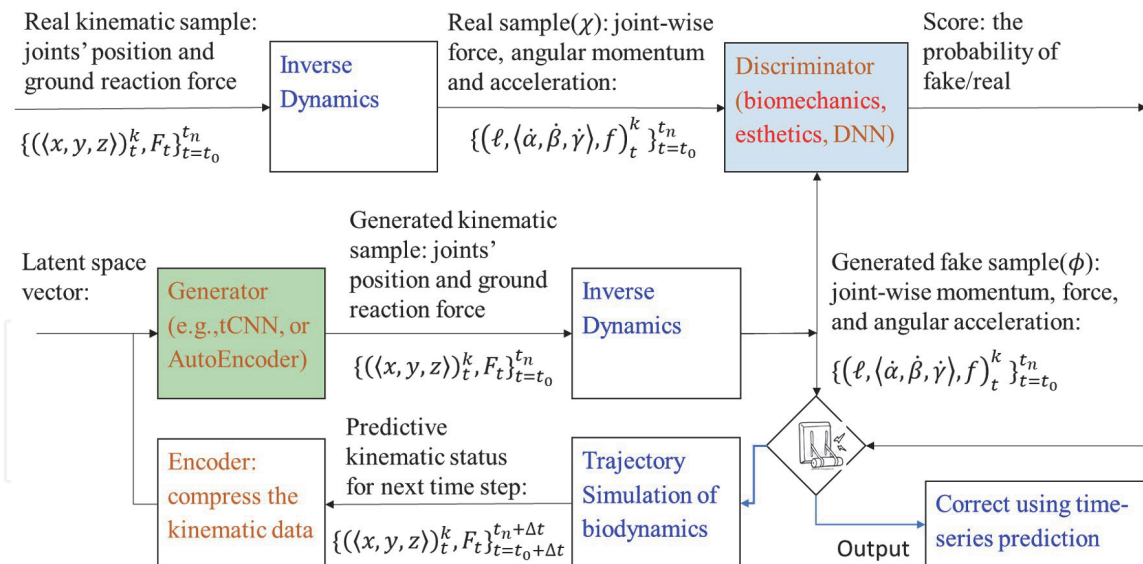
Real kinematic sample: joints' position and ground reaction force

$\{(\langle x,y,z\rangle)_t^k, F_t\}_{t=t_0}^{t_n}$

Inverse Dynamics

Real sample($\chi$): joint-wise force, angular momentum and acceleration:

$\{(\ell,\langle\dot{\alpha},\dot{\beta},\dot{\gamma}\rangle,f)_t^k\}_{t=t_0}^{t_n}$

Discriminator (biomechanics, esthetics, DNN)

Score: the probability of fake/real

Latent space vector:

Generator (e.g.,tCNN, or AutoEncoder)

Generated kinematic sample: joints' position and ground reaction force

$\{(\langle x,y,z\rangle)_t^k, F_t\}_{t=t_0}^{t_n}$

Inverse Dynamics

Generated fake sample($\phi$): joint-wise momentum, force, and angular acceleration:

$\{(\ell,\langle\dot{\alpha},\dot{\beta},\dot{\gamma}\rangle,f)_t^k\}_{t=t_0}^{t_n}$

Encoder: compress the kinematic data

Predictive kinematic status for next time step:

$\{(\langle x,y,z\rangle)_t^k, F_t\}_{t=t_0+\Delta t}^{t_n+\Delta t}$

Trajectory Simulation of biodynamics

Output

Correct using time-series prediction